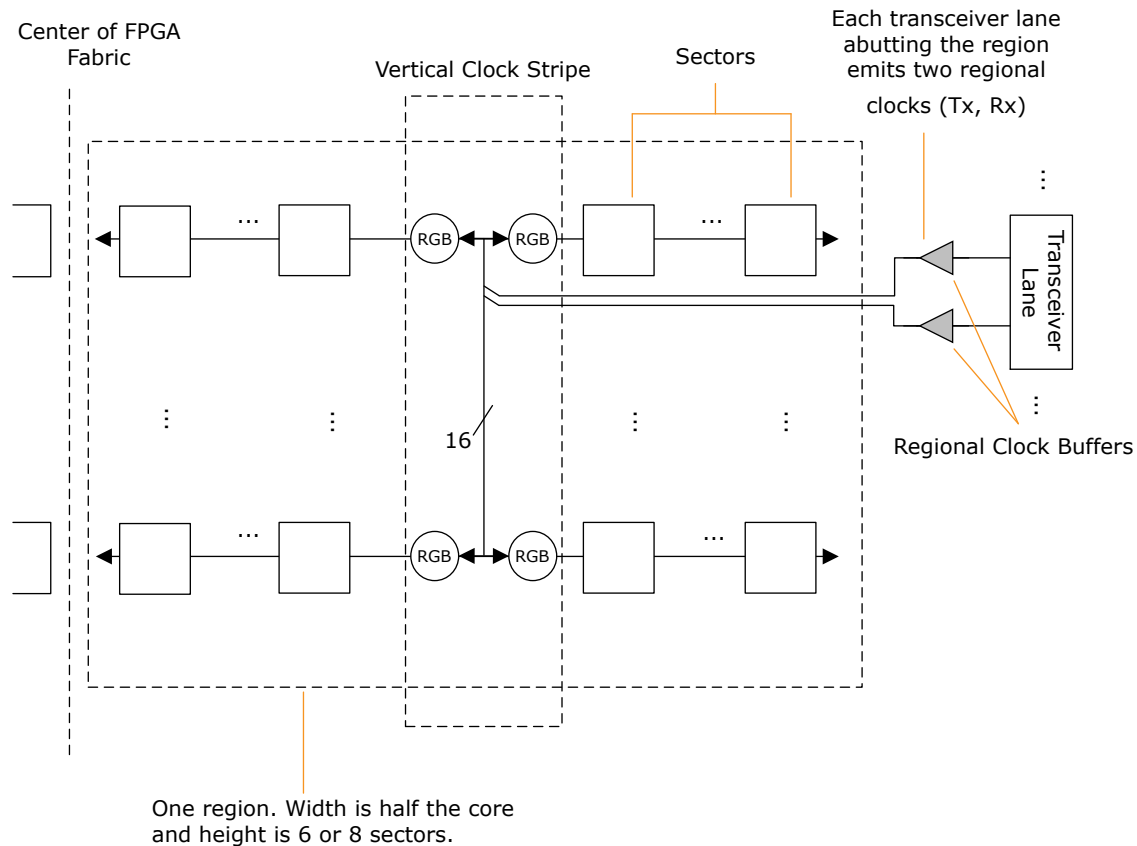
Center of FPGA Fabric

Vertical Clock Stripe

Sectors

Each transceiver lane abutting the region emits two regional clocks (Tx, Rx)

...

RGB

RGB

...

Transceiver Lane

16

Regional Clock Buffers

...

RGB

RGB

...

One region. Width is half the core and height is 6 or 8 sectors.